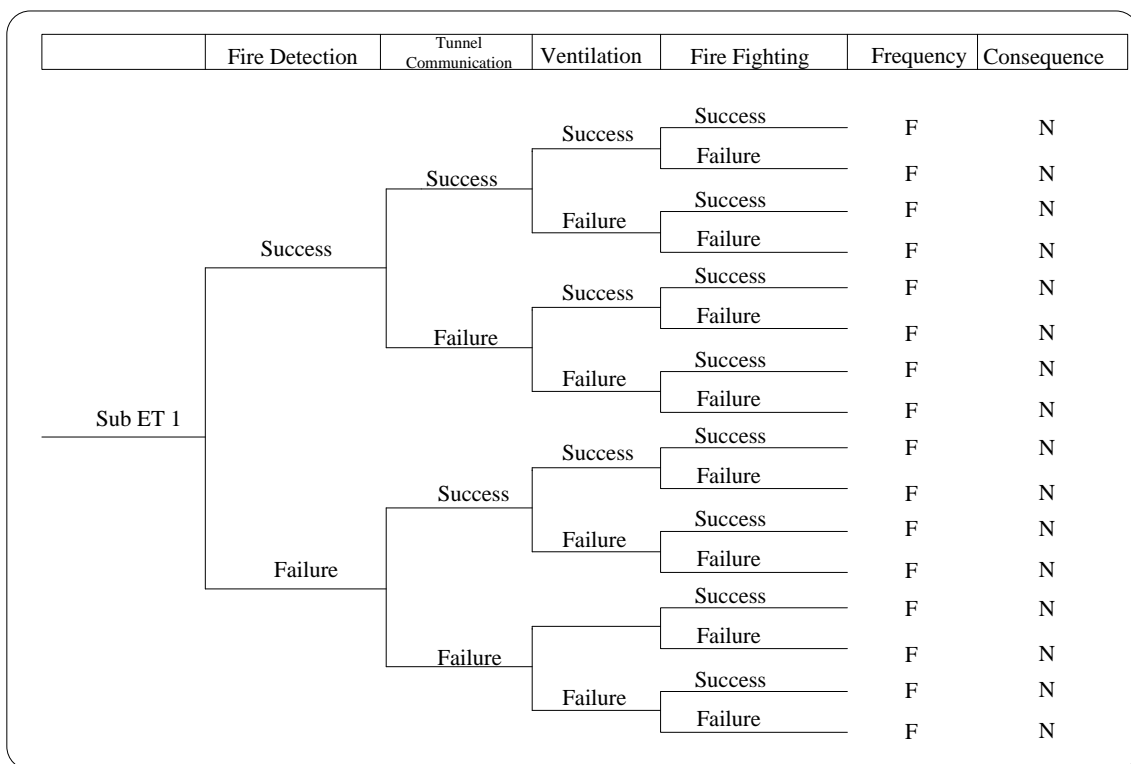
| | Fire Detection | Tunnel Communication | Ventilation | Fire Fighting | Frequency | Consequence |
|---|---|---|---|---|---|---|

Sub ET 1

Success
Success
Success
Success F N
Failure F N
Failure
Success F N
Failure F N
Failure
Success
Success F N
Failure F N
Failure
Success F N
Failure F N

Failure
Success
Success
Success F N
Failure F N
Failure
Success F N
Failure F N
Failure
Success F N
Failure F N
Failure
Success F N
Failure F N